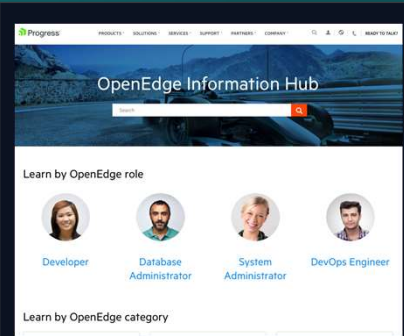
Progress

PRODUCTS SOLUTIONS SERVICES SUPPORT PARTNERS COMPANY

READY TO TALK?

OpenEdge Information Hub

Search

Learn by OpenEdge role

Developer

Database Administrator

System Administrator

DevOps Engineer

Learn by OpenEdge category